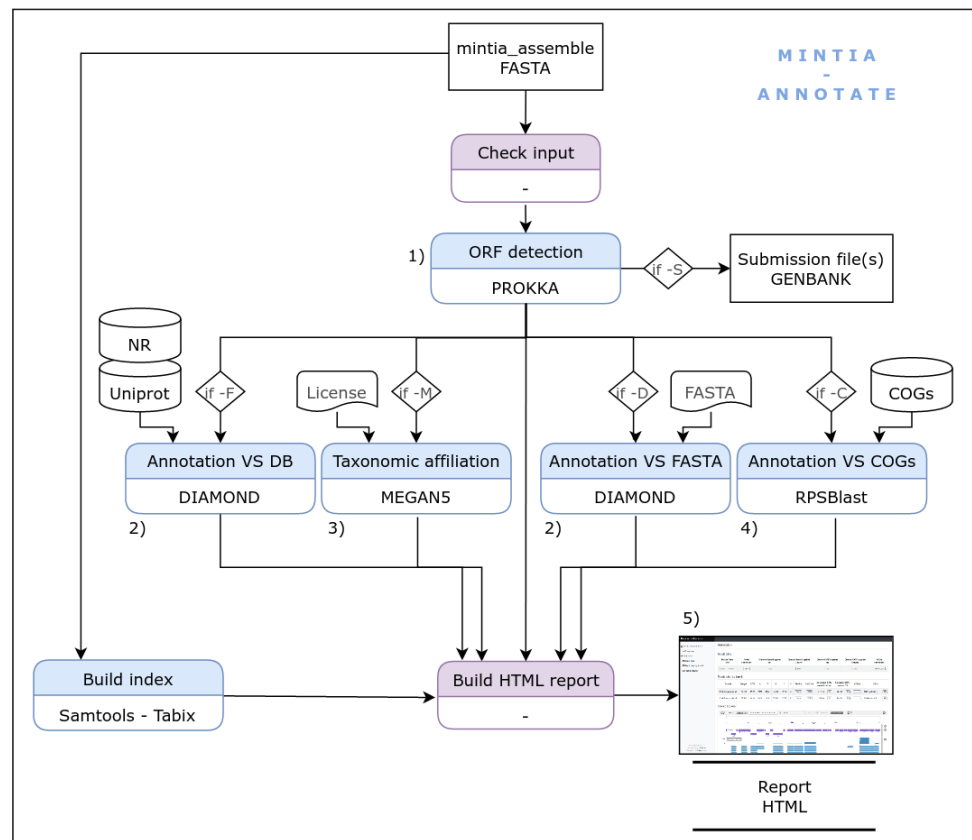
mintia_assemble
FASTA

M I N T I A
-
A N N O T A T E

Check input
-

1) ORF detection
PROKKA

if -S

Submission file(s)
GENBANK

NR
Uniprot

if -F

License

if -M

if -D

FASTA

if -C

COGs

Annotation VS DB
DIAMOND
2)

Taxonomic affiliation
MEGAN5
3)

Annotation VS FASTA
DIAMOND
2)

Annotation VS COGs
RPSBlast
4)

5)

Build index
Samtools - Tabix

Build HTML report
-

Report
HTML